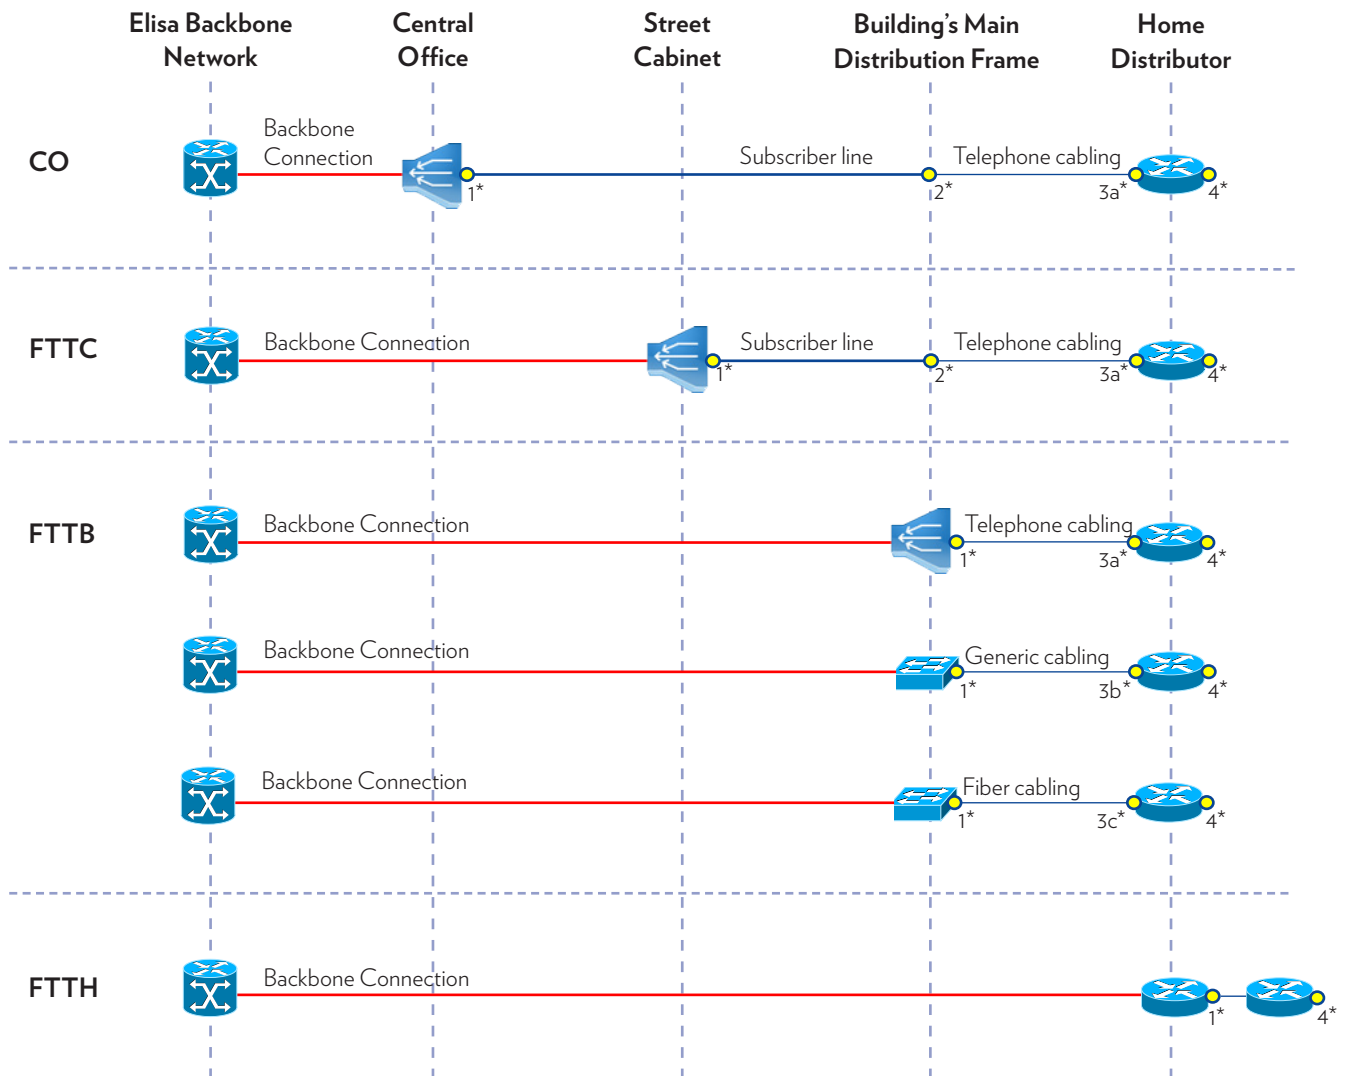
Elisa Backbone Network

Central Office

Street Cabinet

Building's Main Distribution Frame

Home Distributor

CO

Backbone Connection

1*

Subscriber line

2*

Telephone cabling

3a*

4*

FTTC

Backbone Connection

1*

Subscriber line

2*

Telephone cabling

3a*

4*

FTTB

Backbone Connection

Telephone cabling

1*

3a*

4*

Backbone Connection

Generic cabling

1*

3b*

4*

Backbone Connection

Fiber cabling

1*

3c*

4*

FTTH

Backbone Connection

1*

4*